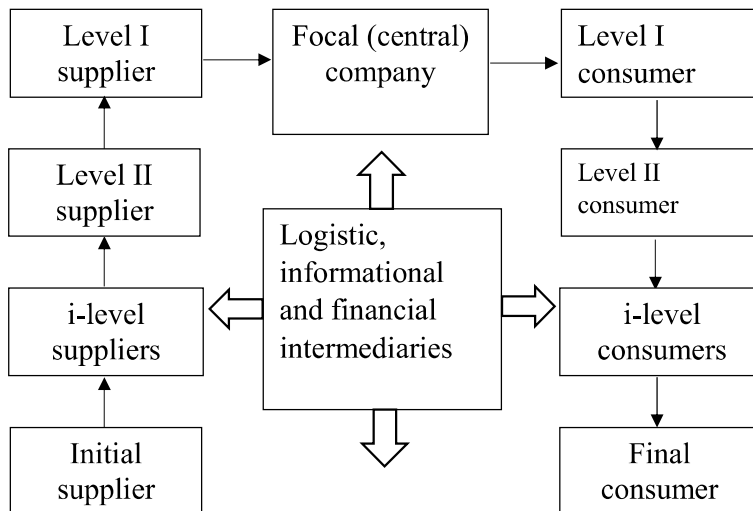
Level I supplier

Focal (central) company

Level I consumer

Level II supplier

Logistic, informational and financial intermediaries

Level II consumer

i-level suppliers

i-level consumers

Initial supplier

Final consumer